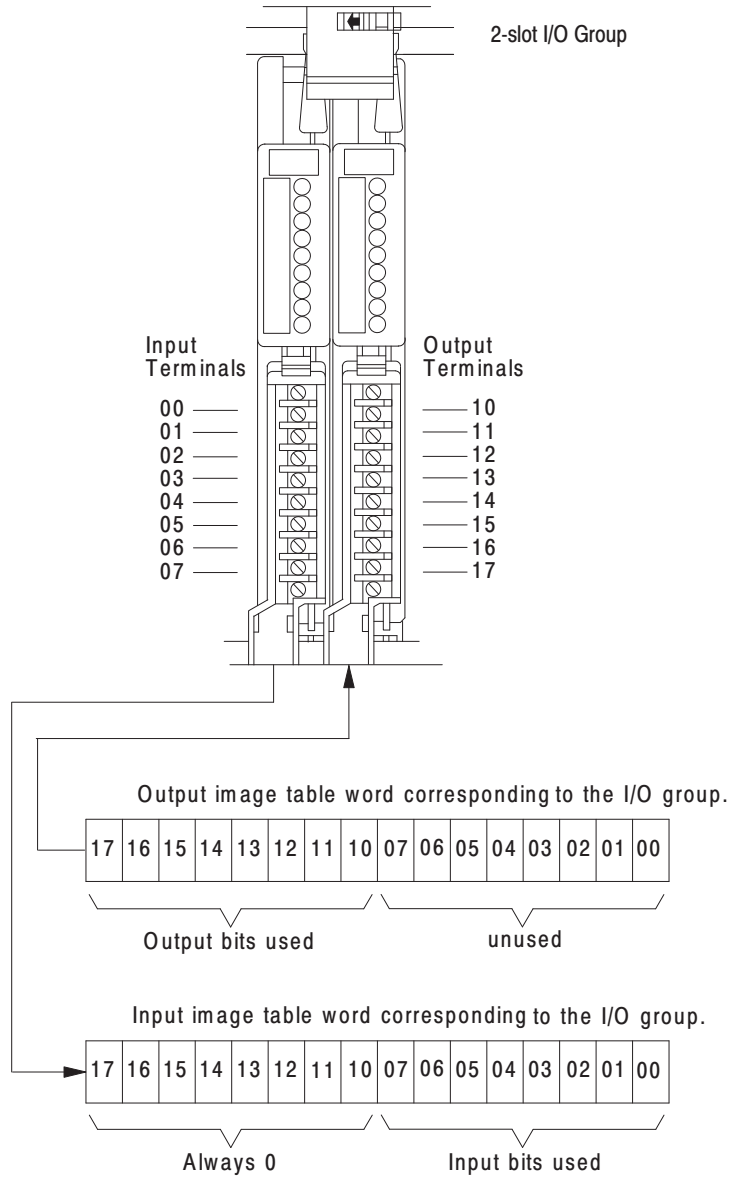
2-slot I/O Group

Input Terminals

00
01
02
03
04
05
06
07

Output Terminals

10
11
12
13
14
15
16
17

Output image table word corresponding to the I/O group.

| 17 | 16 | 15 | 14 | 13 | 12 | 11 | 10 | 07 | 06 | 05 | 04 | 03 | 02 | 01 | 00 |
|---|---|---|---|---|---|---|---|---|---|---|---|---|---|---|---|

Output bits used

unused

Input image table word corresponding to the I/O group.

| 17 | 16 | 15 | 14 | 13 | 12 | 11 | 10 | 07 | 06 | 05 | 04 | 03 | 02 | 01 | 00 |
|---|---|---|---|---|---|---|---|---|---|---|---|---|---|---|---|

Always 0

Input bits used